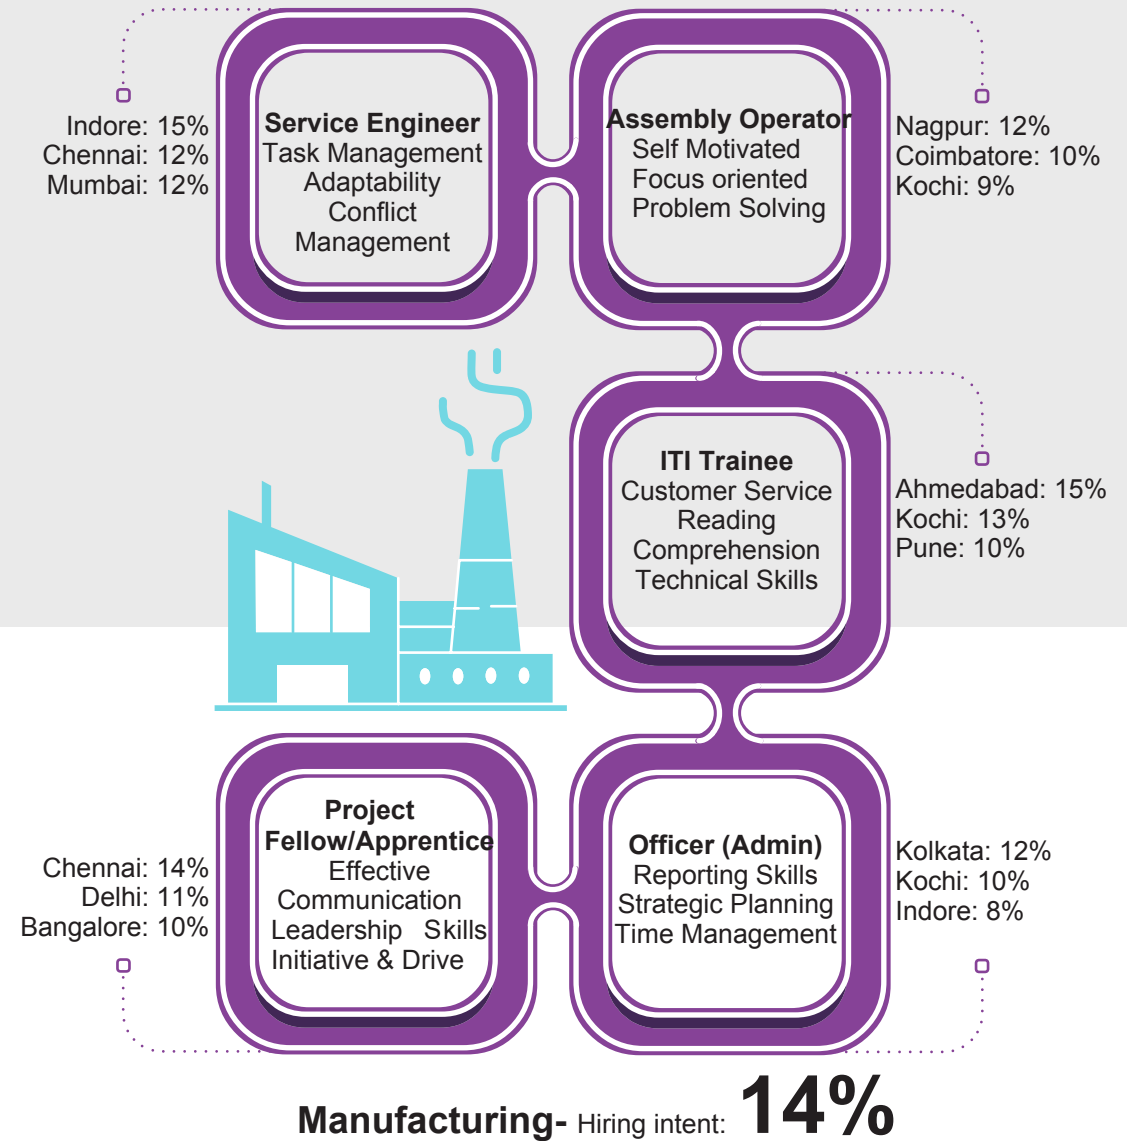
Indore: 15%
Chennai: 12%
Mumbai: 12%

Service Engineer
Task Management
Adaptability
Conflict Management

Assembly Operator
Self Motivated
Focus oriented
Problem Solving

Nagpur: 12%
Coimbatore: 10%
Kochi: 9%

ITI Trainee
Customer Service
Reading Comprehension
Technical Skills

Ahmedabad: 15%
Kochi: 13%
Pune: 10%

Chennai: 14%
Delhi: 11%
Bangalore: 10%

Project Fellow/Apprentice
Effective Communication
Leadership Skills
Initiative & Drive

Officer (Admin)
Reporting Skills
Strategic Planning
Time Management

Kolkata: 12%
Kochi: 10%
Indore: 8%

Manufacturing- Hiring intent: 14%